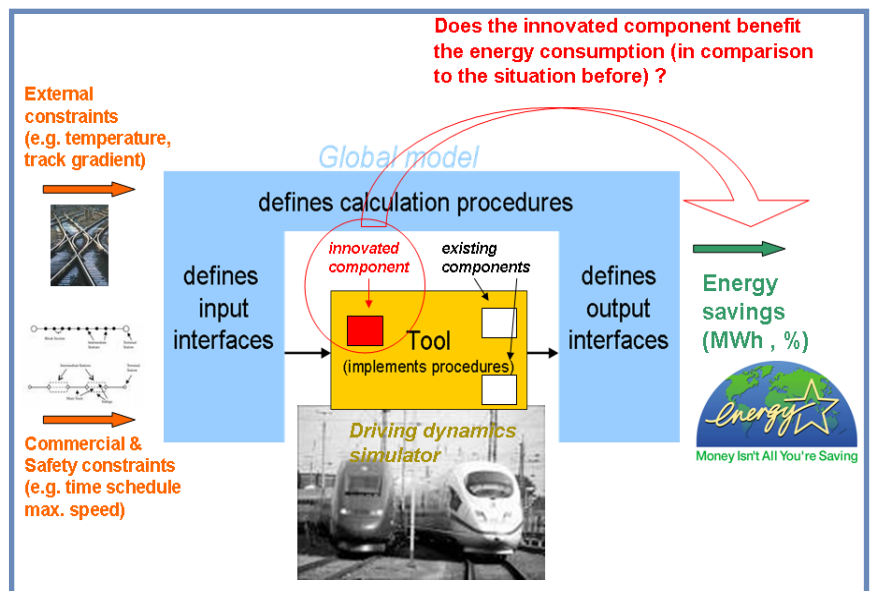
Does the innovated component benefit the energy consumption (in comparison to the situation before) ?

External constraints (e.g. temperature, track gradient)

Global model

defines calculation procedures

defines input interfaces

innovated component

existing components

Tool (implements procedures)

defines output interfaces

Energy savings (MWh , %)

Driving dynamics simulator

Commercial & Safety constraints (e.g. time schedule max. speed)

energy

Money Isn't All You're Saving